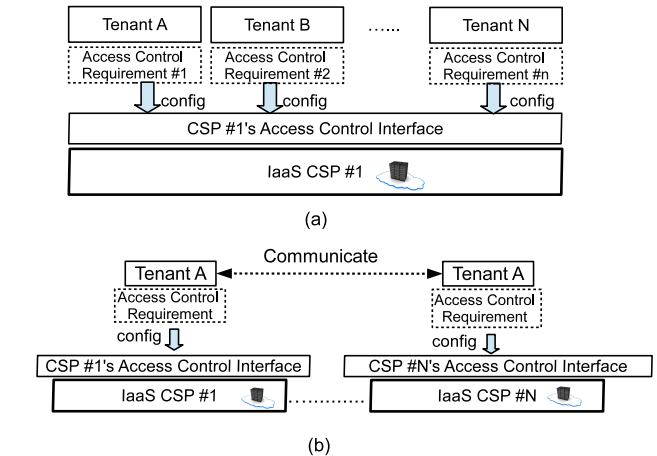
Tenant A

Tenant B

......

Tenant N

Access Control Requirement #1

Access Control Requirement #2

Access Control Requirement #n

config

config

config

CSP #1's Access Control Interface

IaaS CSP #1

(a)

Communicate

Tenant A

Tenant A

Access Control Requirement

Access Control Requirement

config

config

CSP #1's Access Control Interface

CSP #N's Access Control Interface

IaaS CSP #1

IaaS CSP #N

(b)